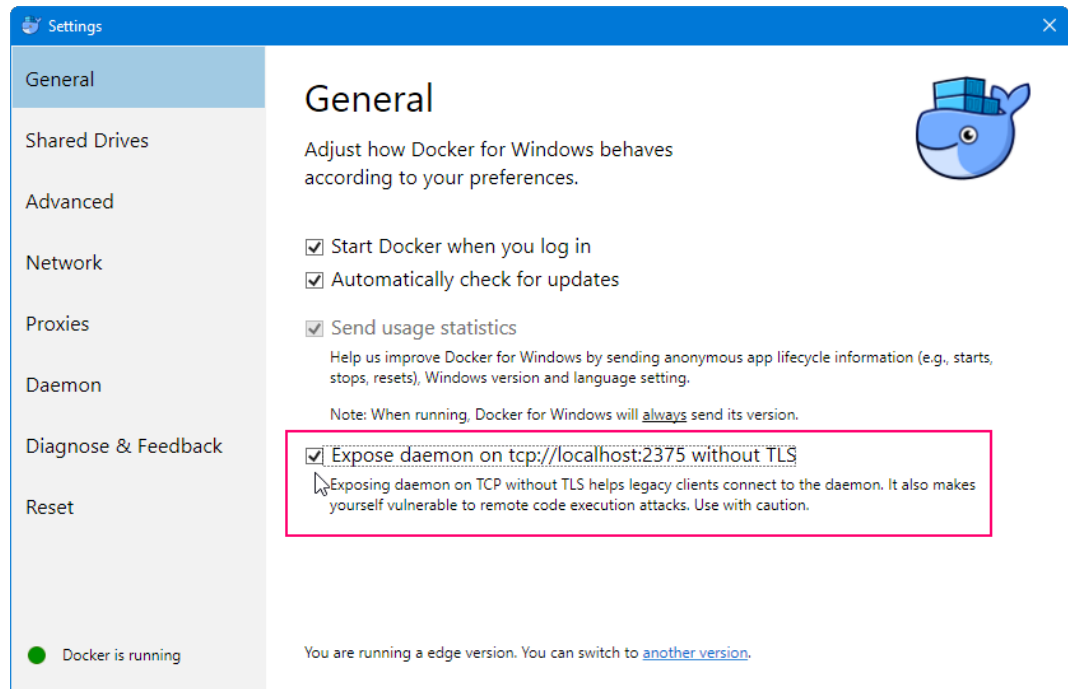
Settings

General

Shared Drives

Advanced

Network

Proxies

Daemon

Diagnose & Feedback

Reset

Docker is running

General

Adjust how Docker for Windows behaves according to your preferences.

Start Docker when you log in

Automatically check for updates

Send usage statistics

Help us improve Docker for Windows by sending anonymous app lifecycle information (e.g., starts, stops, resets), Windows version and language setting.

Note: When running, Docker for Windows will always send its version.

Expose daemon on tcp://localhost:2375 without TLS

Exposing daemon on TCP without TLS helps legacy clients connect to the daemon. It also makes yourself vulnerable to remote code execution attacks. Use with caution.

You are running a edge version. You can switch to another version.